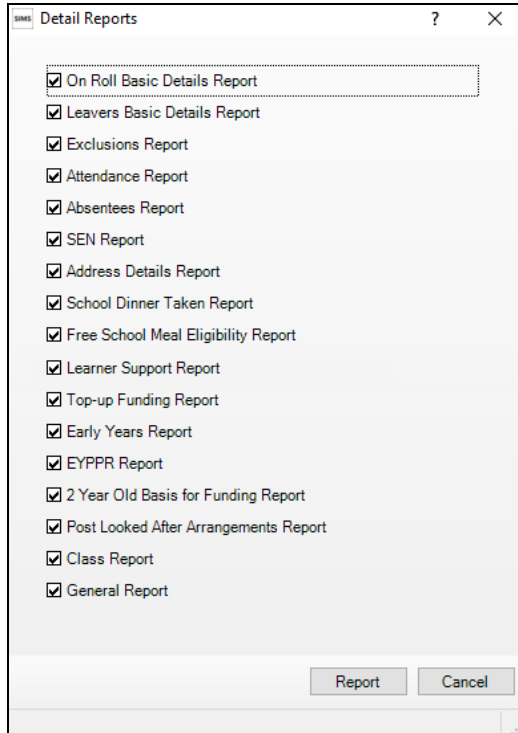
SIMS Detail Reports ? X

☑ On Roll Basic Details Report
☑ Leavers Basic Details Report
☑ Exclusions Report
☑ Attendance Report
☑ Absentees Report
☑ SEN Report
☑ Address Details Report
☑ School Dinner Taken Report
☑ Free School Meal Eligibility Report
☑ Learner Support Report
☑ Top-up Funding Report
☑ Early Years Report
☑ EYPPR Report
☑ 2 Year Old Basis for Funding Report
☑ Post Looked After Arrangements Report
☑ Class Report
☑ General Report

Report Cancel